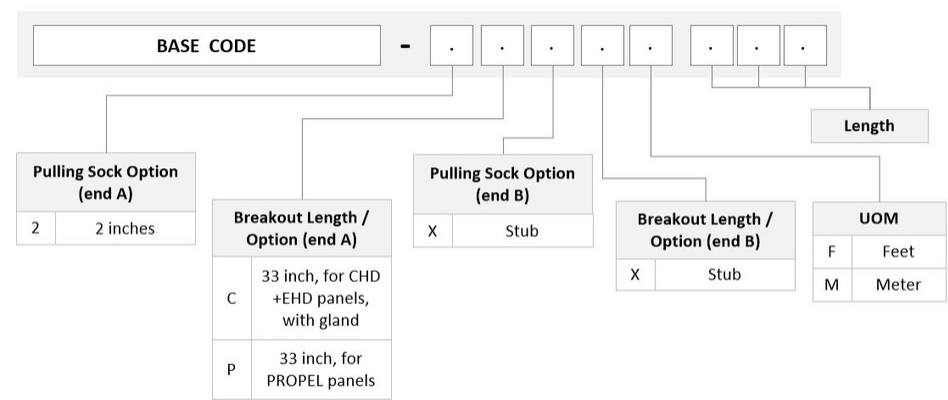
BASE CODE - . . . . . . . .

Length

| Pulling Sock Option (end A) | |
|---|---|
| 2 | 2 inches |

| Breakout Length / Option (end A) | |
|---|---|
| C | 33 inch, for CHD +EHD panels, with gland |
| P | 33 inch, for PROPEL panels |

| Pulling Sock Option (end B) | |
|---|---|
| X | Stub |

| Breakout Length / Option (end B) | |
|---|---|
| X | Stub |

| UOM | |
|---|---|
| F | Feet |
| M | Meter |